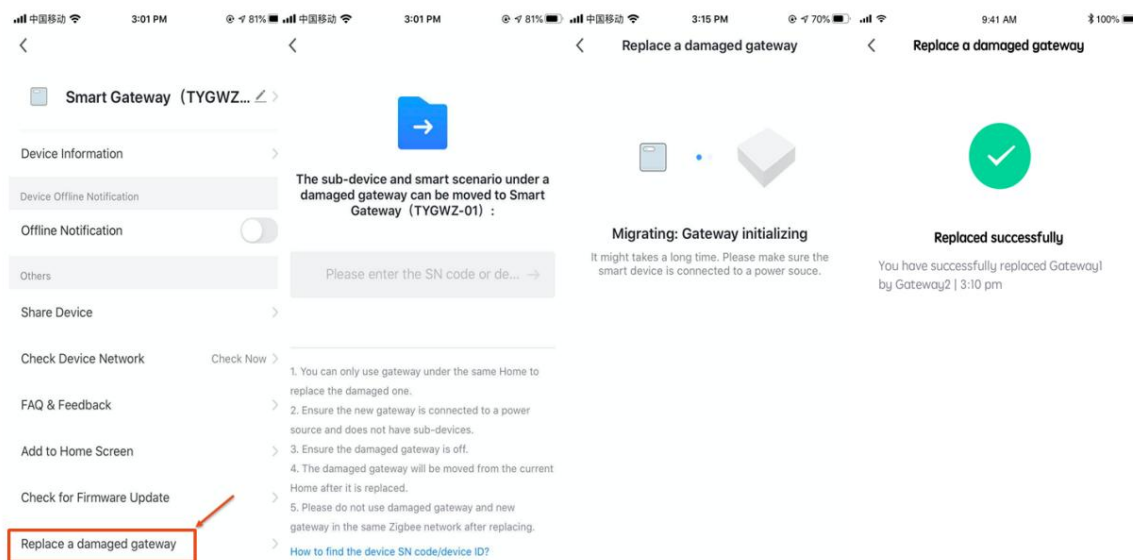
中国移动 3:01 PM 81%

Smart Gateway（TYGWZ...

Device Information

Device Offline Notification

Offline Notification

Others

Share Device

Check Device Network Check Now

FAQ & Feedback

Add to Home Screen

Check for Firmware Update

Replace a damaged gateway

中国移动 3:01 PM 81%

The sub-device and smart scenario under a damaged gateway can be moved to Smart Gateway（TYGWZ-01）:

Please enter the SN code or de...

1. You can only use gateway under the same Home to replace the damaged one.
2. Ensure the new gateway is connected to a power source and does not have sub-devices.
3. Ensure the damaged gateway is off.
4. The damaged gateway will be moved from the current Home after it is replaced.
5. Please do not use damaged gateway and new gateway in the same Zigbee network after replacing.

How to find the device SN code/device ID?

中国移动 3:15 PM 70%

Replace a damaged gateway

Migrating: Gateway initializing

It might takes a long time. Please make sure the smart device is connected to a power souce.

9:41 AM 100%

Replace a damaged gateway

Replaced successfully

You have successfully replaced Gateway1 by Gateway2 | 3:10 pm